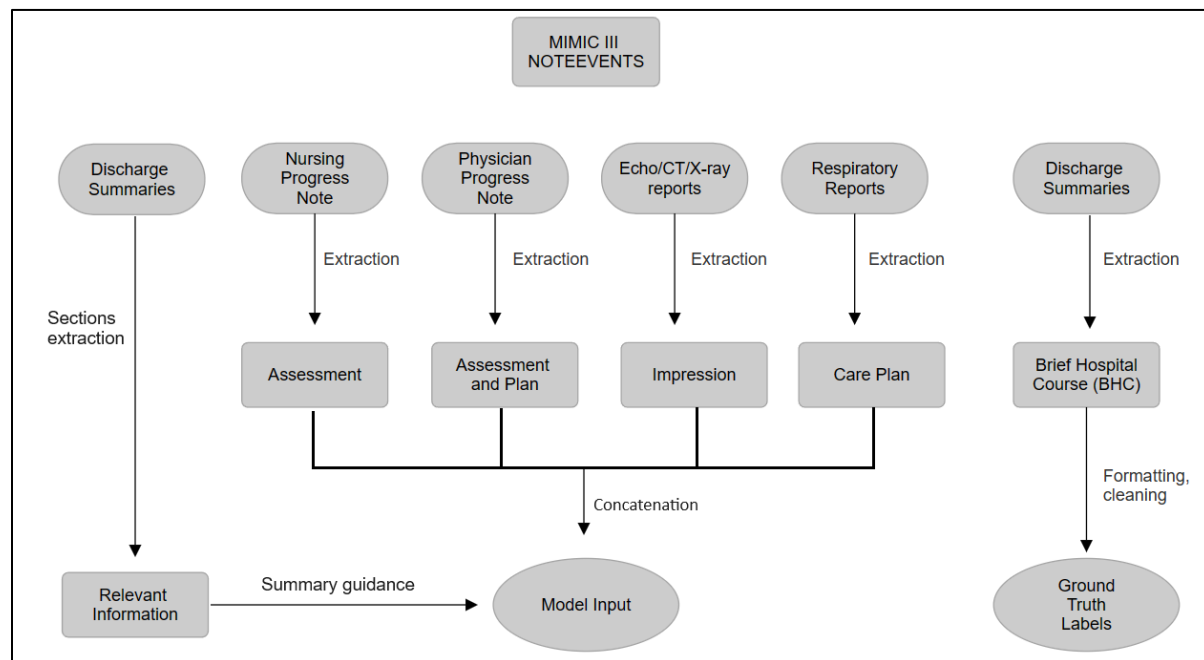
MIMIC III NOTEEVENTS

Discharge Summaries

Nursing Progress Note

Physician Progress Note

Echo/CT/X-ray reports

Respiratory Reports

Discharge Summaries

Sections extraction

Extraction

Extraction

Extraction

Extraction

Extraction

Assessment

Assessment and Plan

Impression

Care Plan

Brief Hospital Course (BHC)

Concatenation

Formatting, cleaning

Relevant Information

Summary guidance

Model Input

Ground Truth Labels